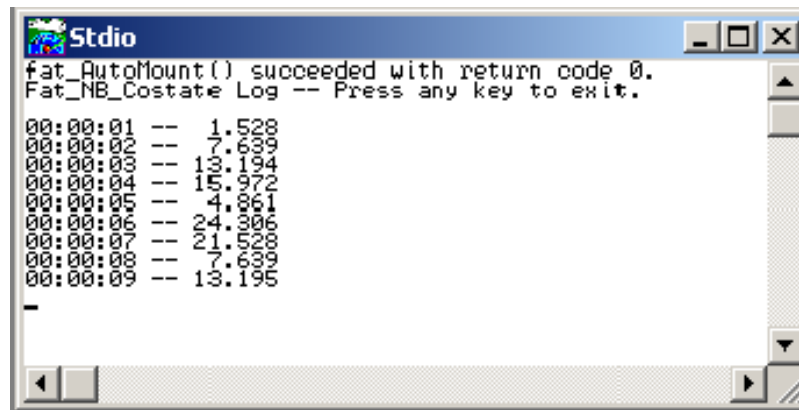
Stdio

fat_AutoMount() succeeded with return code 0.
Fat_NB_Costate Log -- Press any key to exit.

00:00:01 --  1.528
00:00:02 --  7.639
00:00:03 -- 13.194
00:00:04 -- 15.972
00:00:05 --  4.861
00:00:06 -- 24.306
00:00:07 -- 21.528
00:00:08 --  7.639
00:00:09 -- 13.195